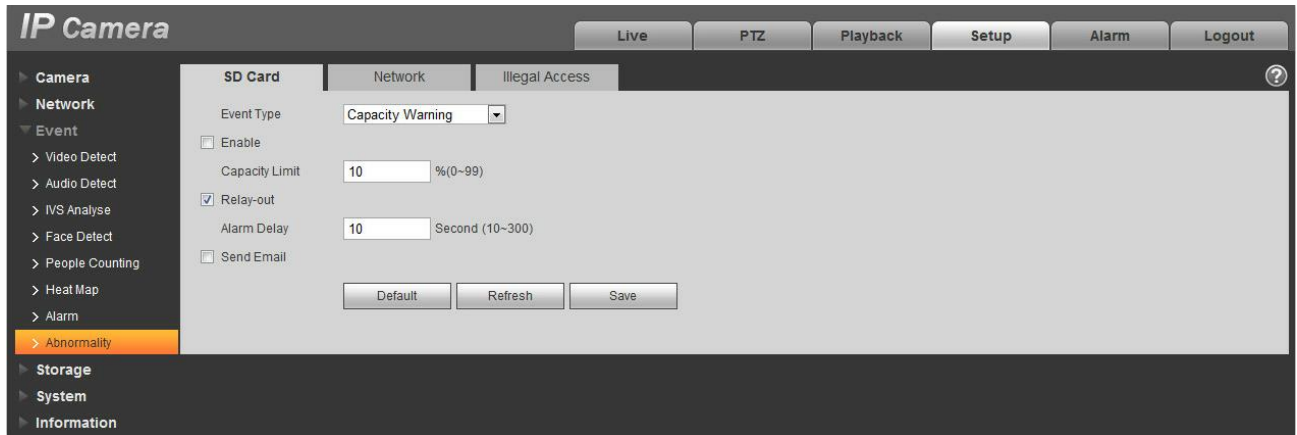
IP Camera

Live | PTZ | Playback | Setup | Alarm | Logout

Camera
Network
Event
> Video Detect
> Audio Detect
> IVS Analyse
> Face Detect
> People Counting
> Heat Map
> Alarm
> Abnormality
Storage
System
Information

SD Card | Network | Illegal Access

?

Event Type Capacity Warning
Enable
Capacity Limit 10 %(0~99)
Relay-out
Alarm Delay 10 Second (10~300)
Send Email

Default Refresh Save